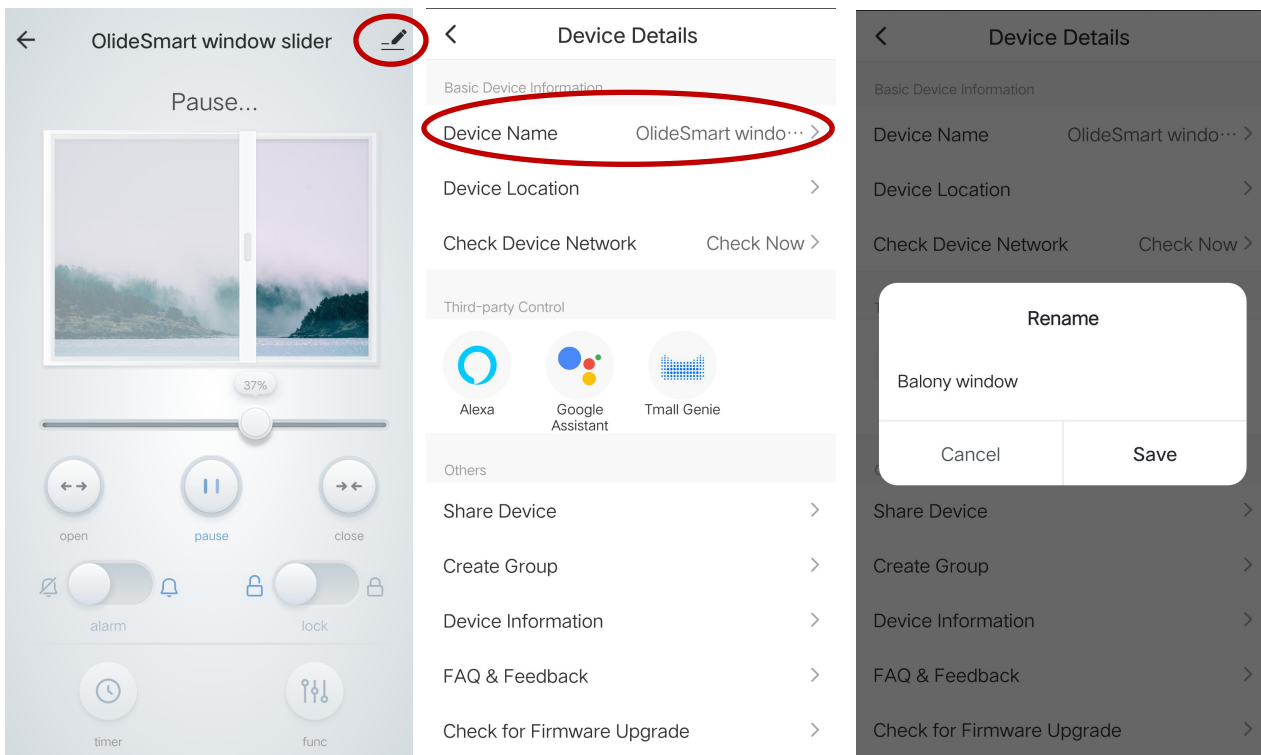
OlideSmart window slider

Pause...

37%

open

pause

close

alarm

lock

timer

func

Device Details

Basic Device Information

Device Name OlideSmart windo···

Device Location

Check Device Network Check Now

Third-party Control

Alexa

Google Assistant

Tmall Genie

Others

Share Device

Create Group

Device Information

FAQ & Feedback

Check for Firmware Upgrade

Device Details

Basic Device Information

Device Name OlideSmart windo···

Device Location

Check Device Network Check Now

Rename

Balony window

Cancel

Save

Share Device

Create Group

Device Information

FAQ & Feedback

Check for Firmware Upgrade